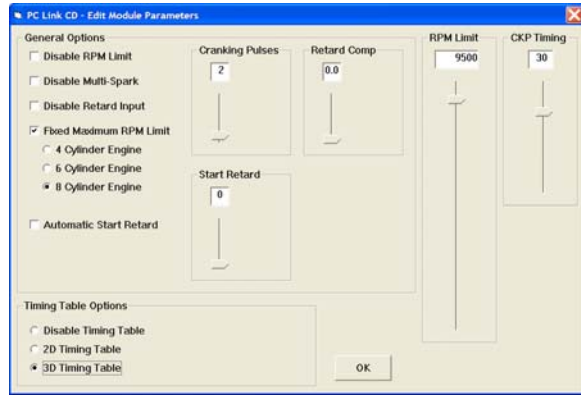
PC Link CD - Edit Module Parameters

General Options

Disable RPM Limit

Disable Multi-Spark

Disable Retard Input

Fixed Maximum RPM Limit

4 Cylinder Engine

6 Cylinder Engine

8 Cylinder Engine

Automatic Start Retard

Cranking Pulses

2

Retard Comp

0.0

Start Retard

0

RPM Limit

9500

CKP Timing

30

Timing Table Options

Disable Timing Table

2D Timing Table

3D Timing Table

OK